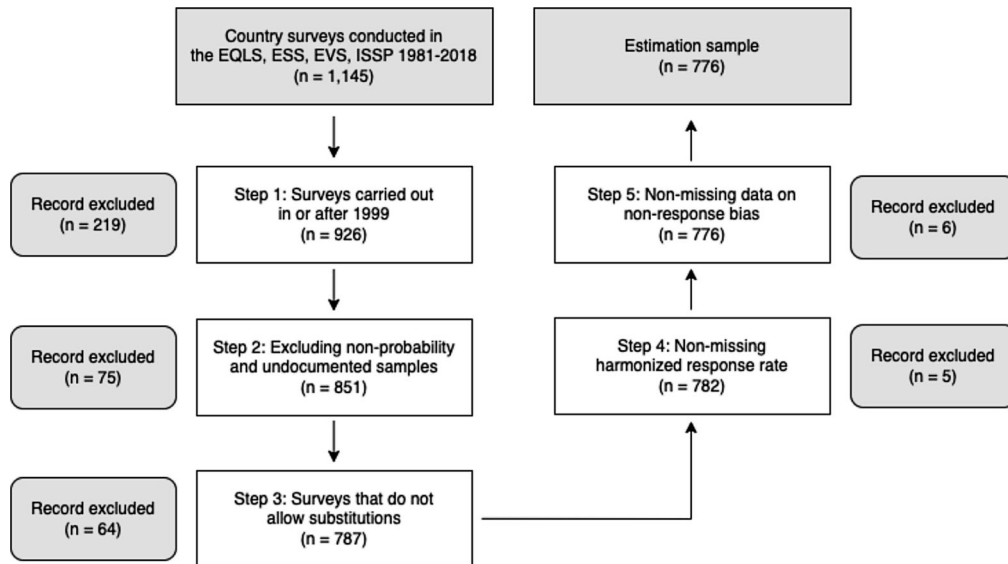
Country surveys conducted in the EQLS, ESS, EVS, ISSP 1981-2018
(n = 1,145)

Record excluded
(n = 219)

Step 1: Surveys carried out in or after 1999
(n = 926)

Record excluded
(n = 75)

Step 2: Excluding non-probability and undocumented samples
(n = 851)

Record excluded
(n = 64)

Step 3: Surveys that do not allow substitutions
(n = 787)

Estimation sample
(n = 776)

Step 5: Non-missing data on non-response bias
(n = 776)

Record excluded
(n = 6)

Step 4: Non-missing harmonized response rate
(n = 782)

Record excluded
(n = 5)